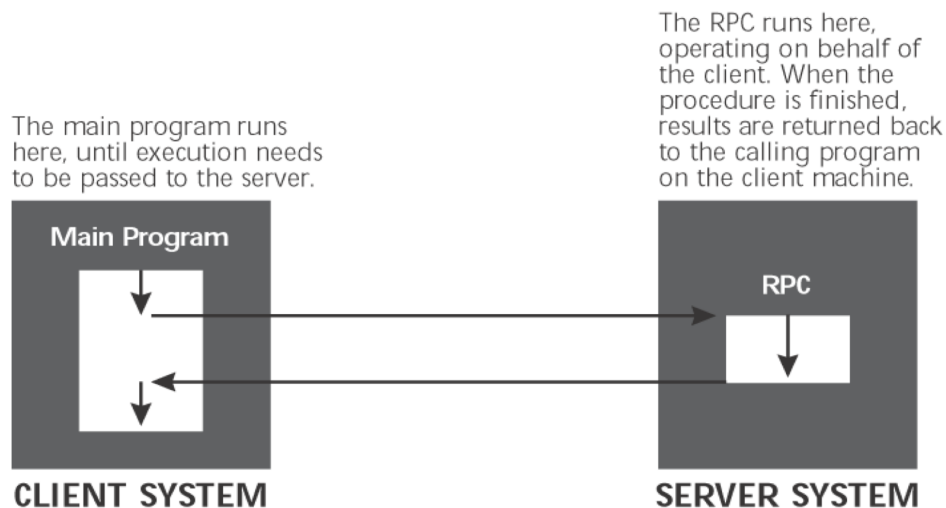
The main program runs here, until execution needs to be passed to the server.

The RPC runs here, operating on behalf of the client. When the procedure is finished, results are returned back to the calling program on the client machine.

Main Program

RPC

CLIENT SYSTEM

SERVER SYSTEM